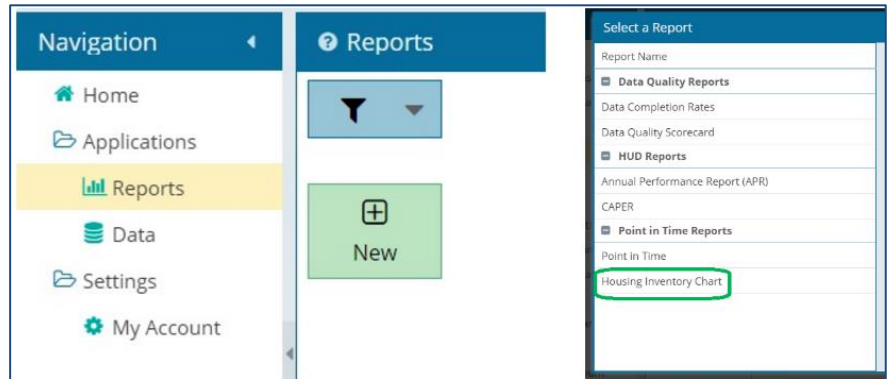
Navigation

Home

Applications

Reports

Data

Settings

My Account

Reports

New

Select a Report

Report Name

Data Quality Reports

Data Completion Rates

Data Quality Scorecard

HUD Reports

Annual Performance Report (APR)

CAPER

Point in Time Reports

Point in Time

Housing Inventory Chart